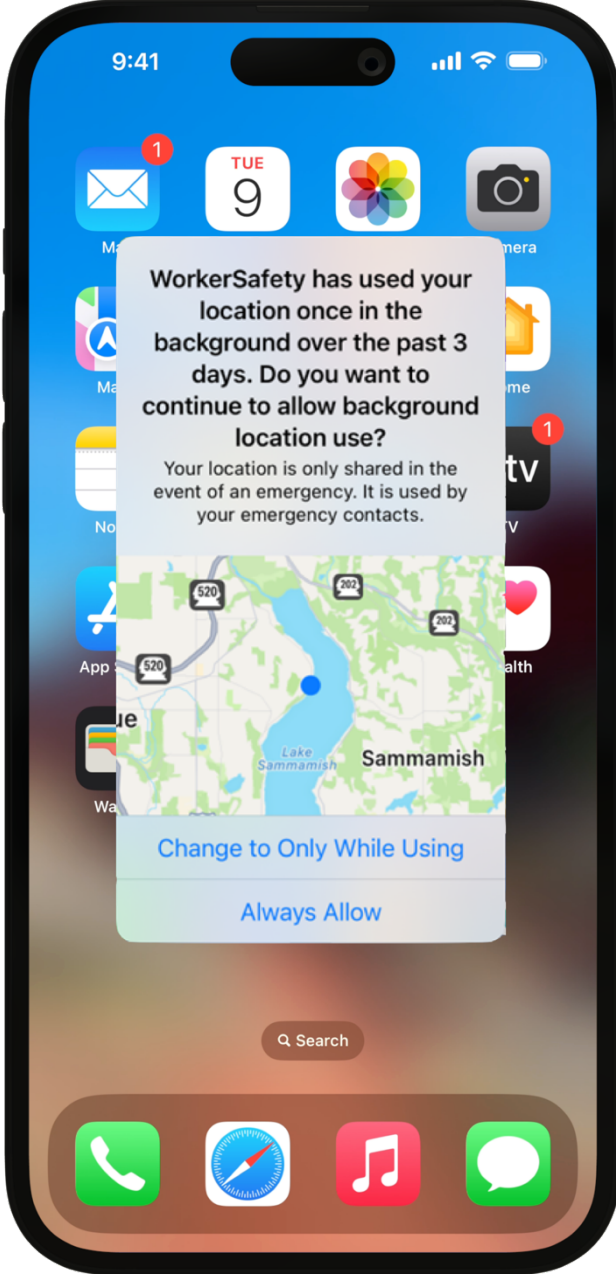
9:41

1

TUE
9

Ma

mera

Ma

ome

No

1
tv

TV

App

alth

ue

Wa

WorkerSafety has used your location once in the background over the past 3 days. Do you want to continue to allow background location use?

Your location is only shared in the event of an emergency. It is used by your emergency contacts.

520
202
202
520

Lake Sammamish

Sammamish

Change to Only While Using

Always Allow

Search